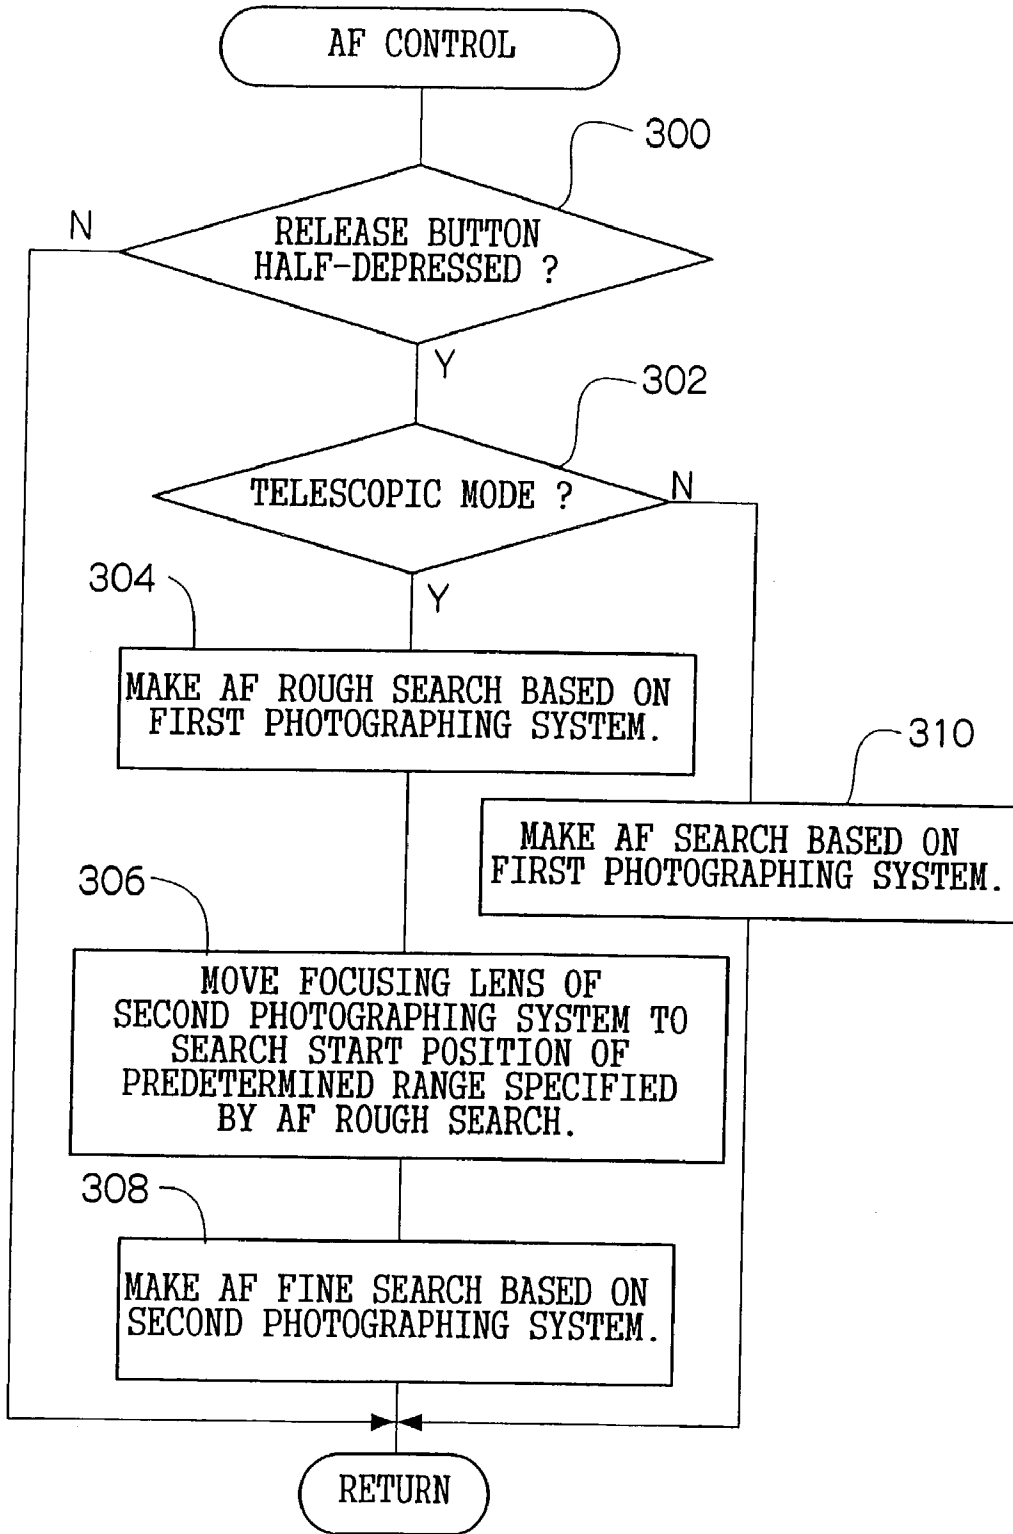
AF CONTROL

300

N

RELEASE BUTTON HALF-DEPRESSED ?

Y

302

TELESCOPIC MODE ?

N

Y

304

MAKE AF ROUGH SEARCH BASED ON FIRST PHOTOGRAPHING SYSTEM.

310

MAKE AF SEARCH BASED ON FIRST PHOTOGRAPHING SYSTEM.

306

MOVE FOCUSING LENS OF SECOND PHOTOGRAPHING SYSTEM TO SEARCH START POSITION OF PREDETERMINED RANGE SPECIFIED BY AF ROUGH SEARCH.

308

MAKE AF FINE SEARCH BASED ON SECOND PHOTOGRAPHING SYSTEM.

RETURN